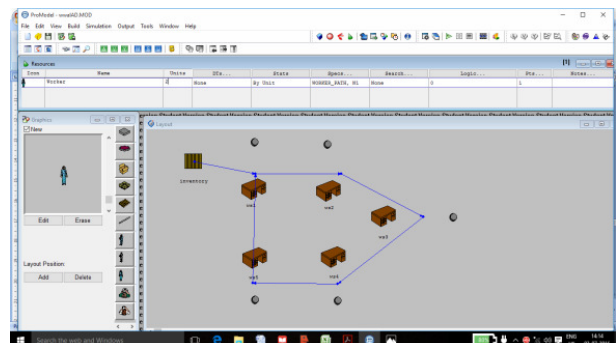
ProModel - onvalAD.MOD
File Edit View Build Simulation Output Tools Window Help

Resources

| Icon | Name | Units | DTs... | Stats | Specs... | Search... | Logic... | Pts... | Notes... |
|---|---|---|---|---|---|---|---|---|---|
| | Worker | 4 | None | By Unit | WORKER_PATH, N1 | None | 0 | 1 | |

Graphics
New
Edit Erase
Layout Position:
Add Delete

Layout
inventory
ws1
ws2
ws3
ws5
ws4

Search the web and Windows
ENG 14:14